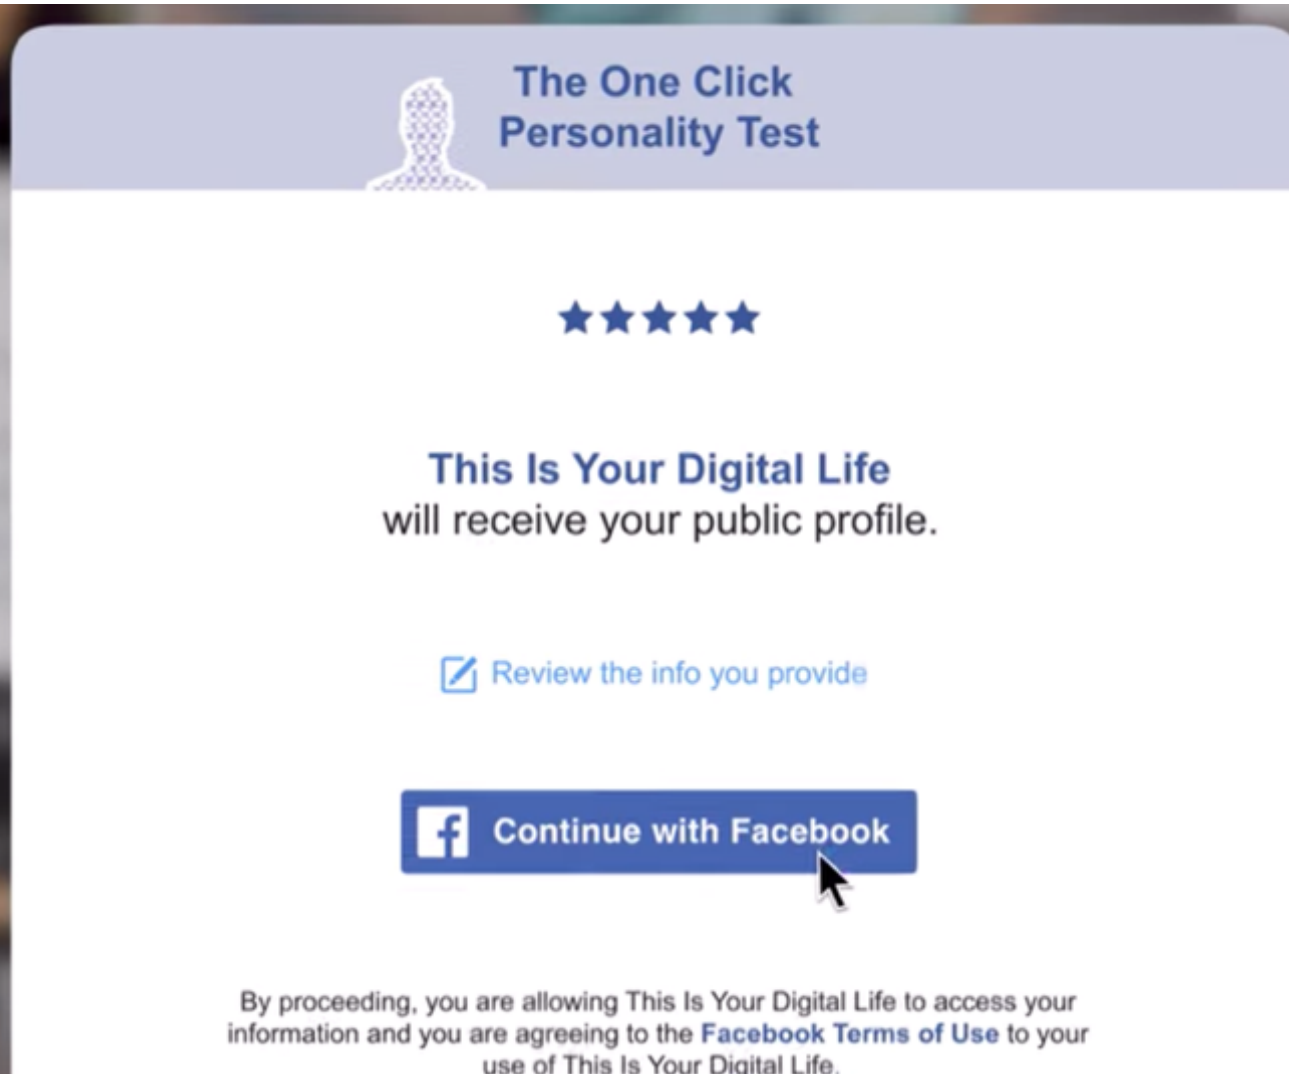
The One Click Personality Test

★★★★★

This Is Your Digital Life
will receive your public profile.

Review the info you provide

Continue with Facebook

By proceeding, you are allowing This Is Your Digital Life to access your information and you are agreeing to the Facebook Terms of Use to your use of This Is Your Digital Life.